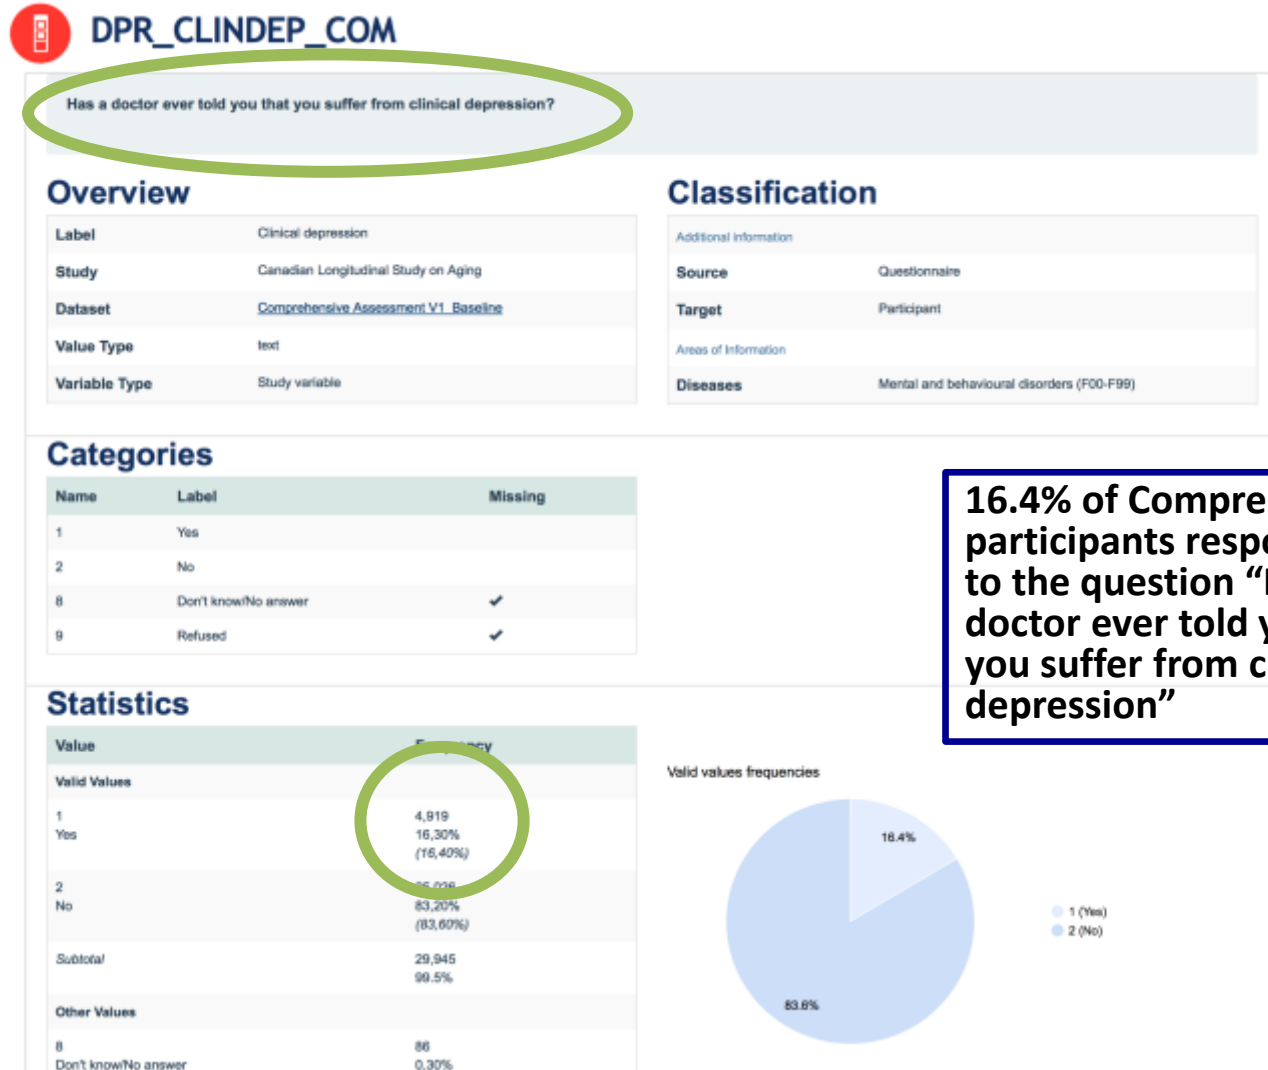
DPR_CLINDEP_COM

Has a doctor ever told you that you suffer from clinical depression?

Overview

| Label | Clinical depression |
|---|---|
| Study | Canadian Longitudinal Study on Aging |
| Dataset | Comprehensive Assessment V1 Baseline |
| Value Type | text |
| Variable Type | Study variable |

Classification

Additional information

| Source | Questionnaire |
|---|---|
| Target | Participant |

Areas of information

| Diseases | Mental and behavioural disorders (F00-F99) |
|---|---|

Categories

| Name | Label | Missing |
|---|---|---|
| 1 | Yes | |
| 2 | No | |
| 8 | Don't know/No answer | ✔ |
| 9 | Refused | ✔ |

16.4% of Compre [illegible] participants resp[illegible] to the question "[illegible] doctor ever told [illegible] you suffer from c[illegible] depression"

Statistics

| Value | F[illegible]ncy |
|---|---|
| Valid Values | |
| 1 Yes | 4,919 16,30% (16,40%) |
| 2 No | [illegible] 83,20% (83,60%) |
| Subtotal | 29,945 99.5% |
| Other Values | |
| 8 Don't know/No answer | 86 0.30% |

Valid values frequencies

16.4%

83.6%

1 (Yes)
2 (No)